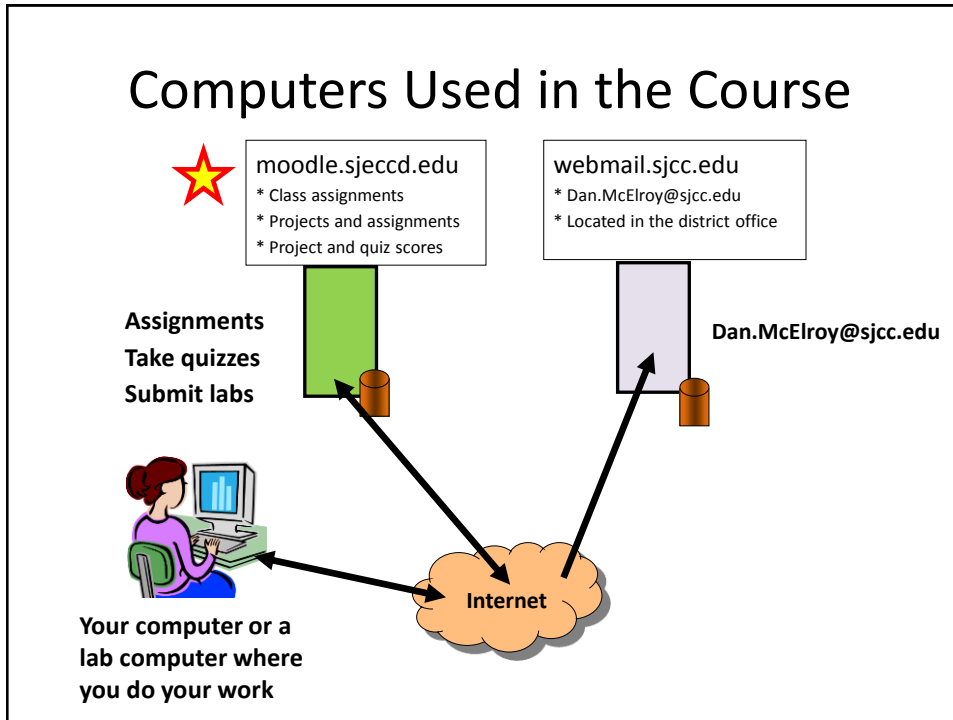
Computers Used in the Course

moodle.sjeccd.edu
* Class assignments
* Projects and assignments
* Project and quiz scores

webmail.sjcc.edu
* Dan.McElroy@sjcc.edu
* Located in the district office

Assignments
Take quizzes
Submit labs

Dan.McElroy@sjcc.edu

Internet

Your computer or a lab computer where you do your work